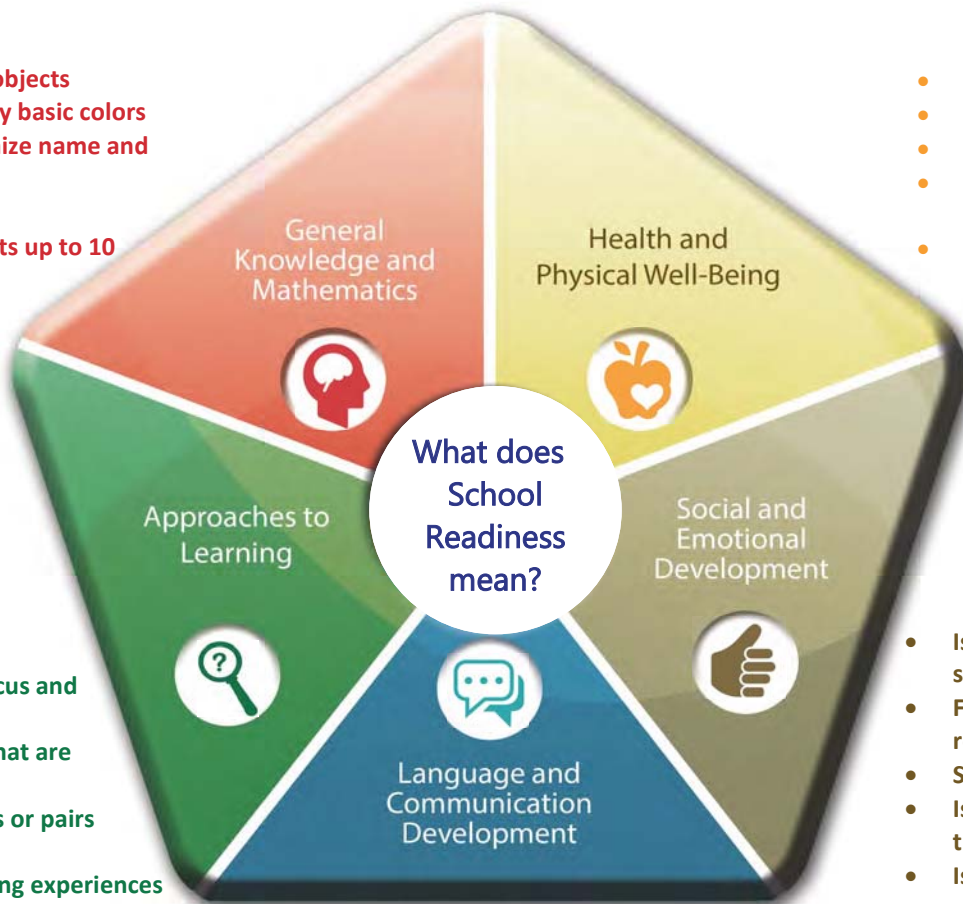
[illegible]bjects
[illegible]y basic colors
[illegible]ize name and

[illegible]ts up to 10

General Knowledge and Mathematics

Health and Physical Well-Being

What does School Readiness mean?

Approaches to Learning

Social and Emotional Development

Language and Communication Development

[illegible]cus and

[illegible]hat are

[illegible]s or pairs

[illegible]ng experiences

• Is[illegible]
s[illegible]
• F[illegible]
r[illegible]
• S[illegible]
• Is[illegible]
t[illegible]
• Is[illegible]